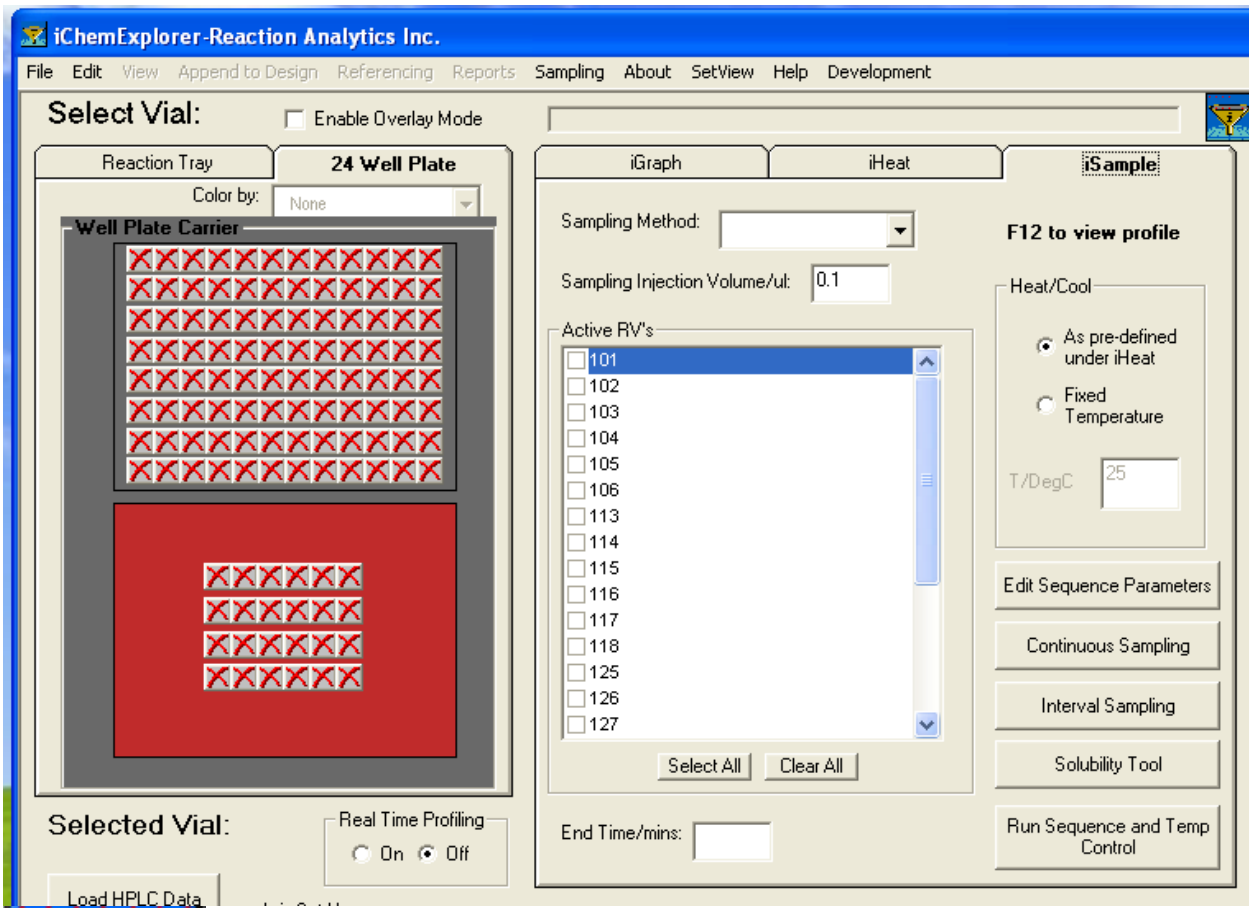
iChemExplorer-Reaction Analytics Inc.

File Edit View Append to Design Referencing Reports Sampling About SetView Help Development

Select Vial:

Enable Overlay Mode

Reaction Tray

24 Well Plate

Color by: None

Well Plate Carrier

Selected Vial:

Real Time Profiling

On Off

Load HPLC Data

iGraph

iHeat

iSample

Sampling Method:

F12 to view profile

Sampling Injection Volume/ul: 0.1

Heat/Cool

As pre-defined under iHeat

Fixed Temperature

T/DegC 25

Active RV's

101
102
103
104
105
106
113
114
115
116
117
118
125
126
127

Select All

Clear All

Edit Sequence Parameters

Continuous Sampling

Interval Sampling

Solubility Tool

Run Sequence and Temp Control

End Time/mins: